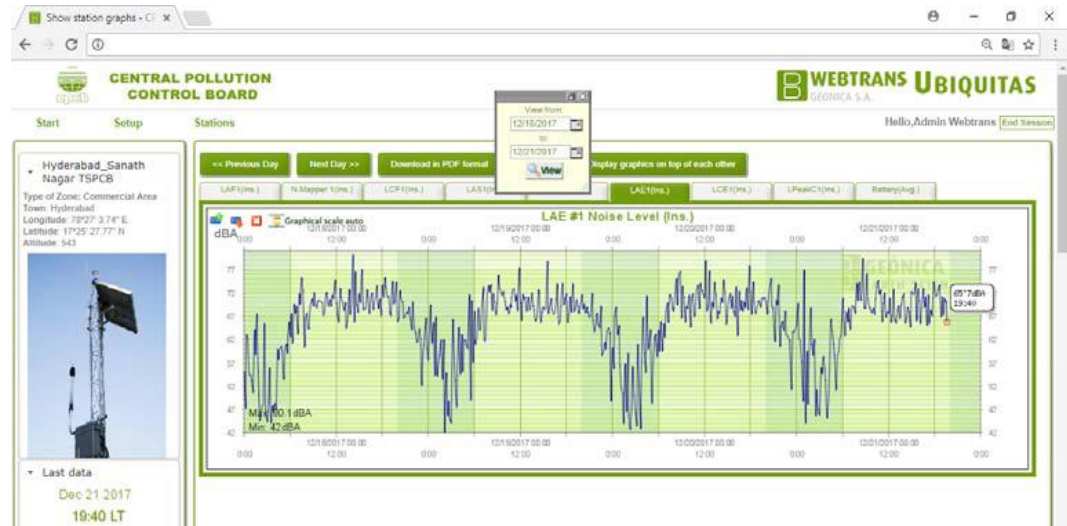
Show station graphs - C ×

CENTRAL POLLUTION CONTROL BOARD

WEBTRANS UBIQUITAS
GEONICA S.A.

Start Setup Stations

Hello,Admin Webtrans End Session

Hyderabad_Sanath Nagar TSPCB

Type of Zone: Commercial Area
Town: Hyderabad
Longitude: 78°27' 3.74" E
Latitude: 17°25' 27.77" N
Altitude: 543

Last data
Dec 21 2017
19:40 LT

View from
12/18/2017
to
12/21/2017
View

<< Previous Day Next Day >> Download in PDF format Display graphics on top of each other

LAF1(Ins.) N.Mapper 1(Ins.) LCF1(Ins.) LAS1(Ins.) LAE1(Ins.) LCE1(Ins.) LPeakC1(Ins.) Battery(Avg.)

Graphical scale auto

LAE #1 Noise Level (Ins.)

dBA

12/18/2017 00:00 12:00 0:00 12/19/2017 00:00 12:00 0:00 12/20/2017 00:00 12:00 0:00 12/21/2017 00:00 12:00 0:00

77 72 67 62 57 52 47 42

65.7dBA
19:40

Max: 80.1dBA
Min: 42dBA

GEONICA

0:00 12/18/2017 00:00 12:00 0:00 12/19/2017 00:00 12:00 0:00 12/20/2017 00:00 12:00 0:00 12/21/2017 00:00 12:00 0:00